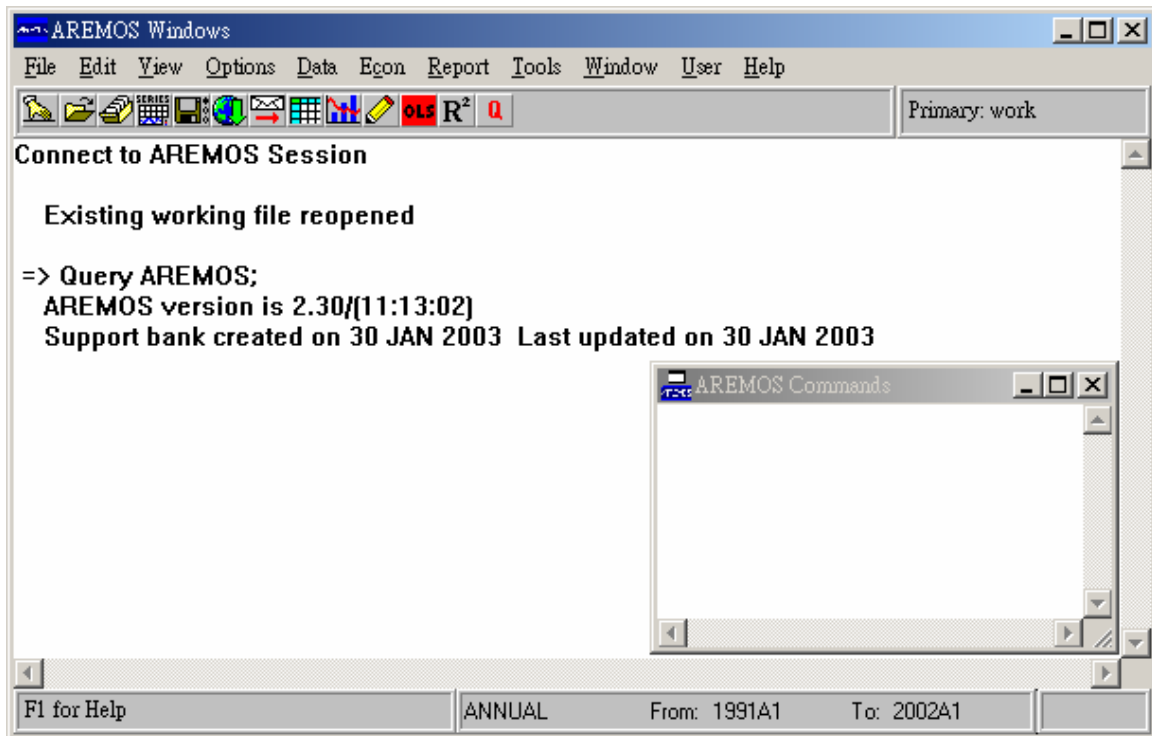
AREMOS Windows

File Edit View Options Data Econ Report Tools Window User Help

OLS $R^2$ Q

Primary: work

Connect to AREMOS Session

Existing working file reopened

=> Query AREMOS;
AREMOS version is 2.30/(11:13:02)
Support bank created on 30 JAN 2003 Last updated on 30 JAN 2003

AREMOS Commands

F1 for Help

ANNUAL

From: 1991A1

To: 2002A1